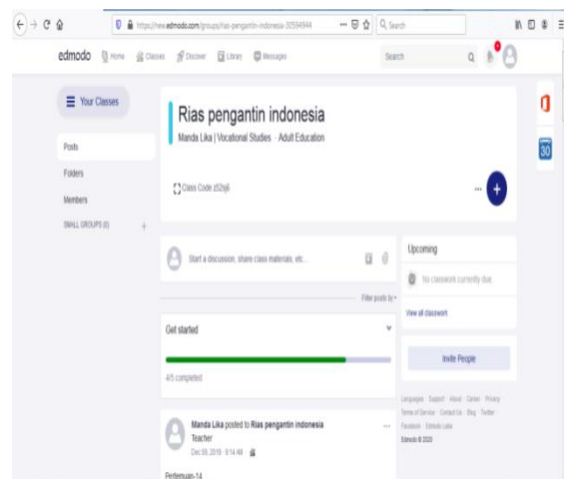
https://new.edmodo.com/groups/rias-pengantin-indonesia-30584944

Search

edmodo Home Classes Discover Library Messages

Search

Your Classes

Posts

Folders

Members

SMALL GROUPS (0) +

Rias pengantin indonesia

Manda Lika | Vocational Studies · Adult Education

Class Code z62xj6

Start a discussion, share class materials, etc...

Filter posts by

Get started

4/5 completed

Manda Lika posted to Rias pengantin indonesia
Teacher
Dec 09, 2019 · 6:14 AM

Pertemuan-14

Upcoming

No classwork currently due.

View all classwork

Invite People

Languages · Support · About · Career · Privacy
Terms of Service · Contact Us · Blog · Twitter
Facebook · Edmodo Labs
Edmodo © 2020

30